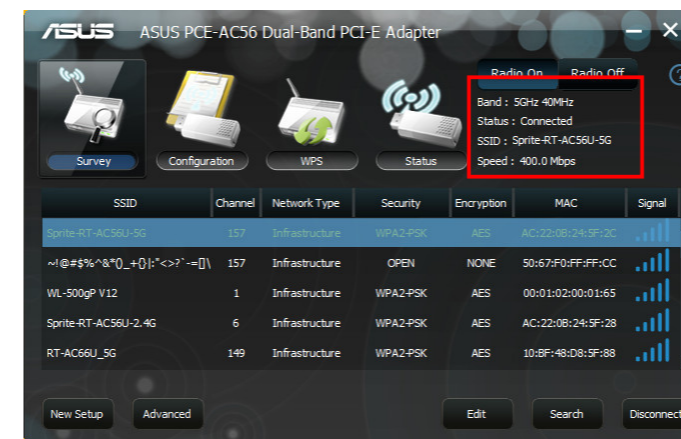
ASUS ASUS PCE-AC56 Dual-Band PCI-E Adapter

Survey Configuration WPS Status

Radio On Radio Off

Band : 5GHz 40MHz
Status : Connected
SSID : Sprite-RT-AC56U-5G
Speed : 400.0 Mbps

| SSID | Channel | Network Type | Security | Encryption | MAC | Signal |
|---|---|---|---|---|---|---|
| Sprite-RT-AC56U-5G | 157 | Infrastructure | WPA2-PSK | AES | AC:22:0B:24:5F:2C | |
| ~!@#$%^&*()_+{}\|:"<>?`-=[]\ | 157 | Infrastructure | OPEN | NONE | 50:67:F0:FF:FF:CC | |
| WL-500gP V12 | 1 | Infrastructure | WPA2-PSK | AES | 00:01:02:00:01:65 | |
| Sprite-RT-AC56U-2.4G | 6 | Infrastructure | WPA2-PSK | AES | AC:22:0B:24:5F:28 | |
| RT-AC66U_5G | 149 | Infrastructure | WPA2-PSK | AES | 10:BF:48:D8:5F:88 | |

New Setup Advanced Edit Search Disconnect